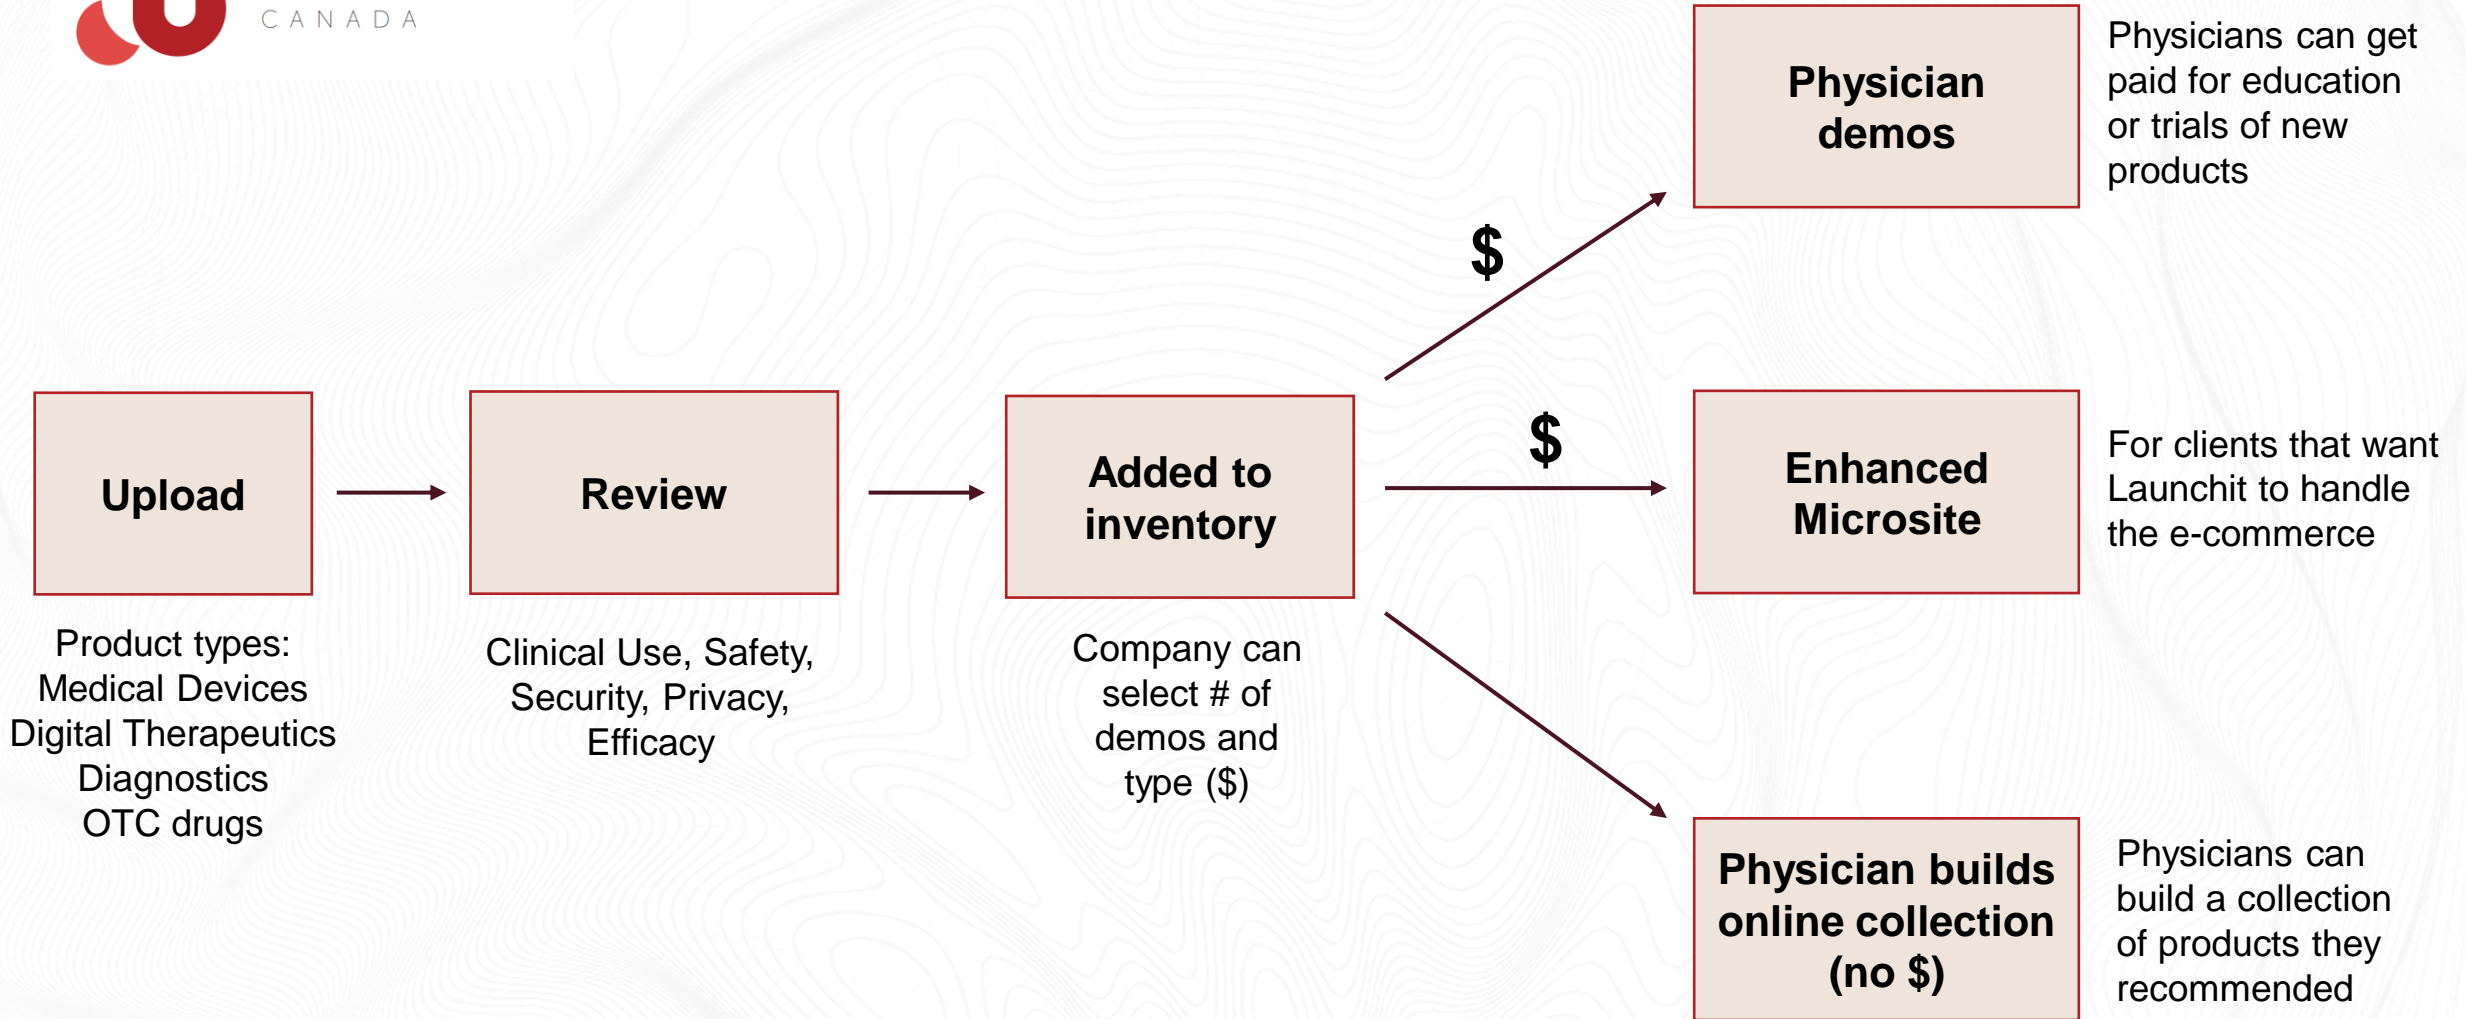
CANADA

Upload

Product types:
Medical Devices
Digital Therapeutics
Diagnostics
OTC drugs

Review

Clinical Use, Safety, Security, Privacy, Efficacy

Added to inventory

Company can select # of demos and type ($)

$

$

Physician demos

Physicians can get paid for education or trials of new products

Enhanced Microsite

For clients that want Launchit to handle the e-commerce

Physician builds online collection (no $)

Physicians can build a collection of products they recommended